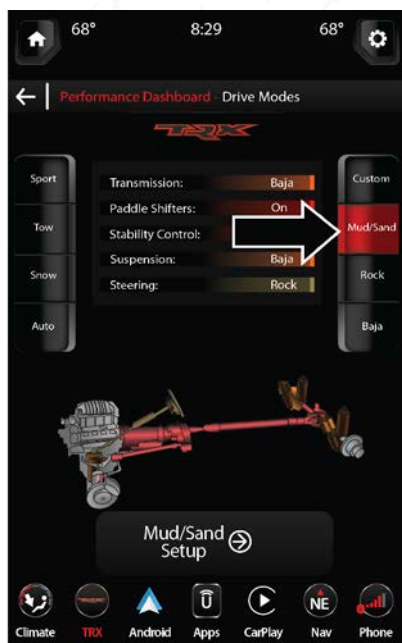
68° 8:29 68°

Performance Dashboard - Drive Modes

TRX

Sport
Tow
Snow
Auto

Transmission: Baja
Paddle Shifters: On
Stability Control:
Suspension: Baja
Steering: Rock

Custom
Mud/Sand
Rock
Baja

Mud/Sand Setup

Climate TRX Android Apps CarPlay Nav Phone